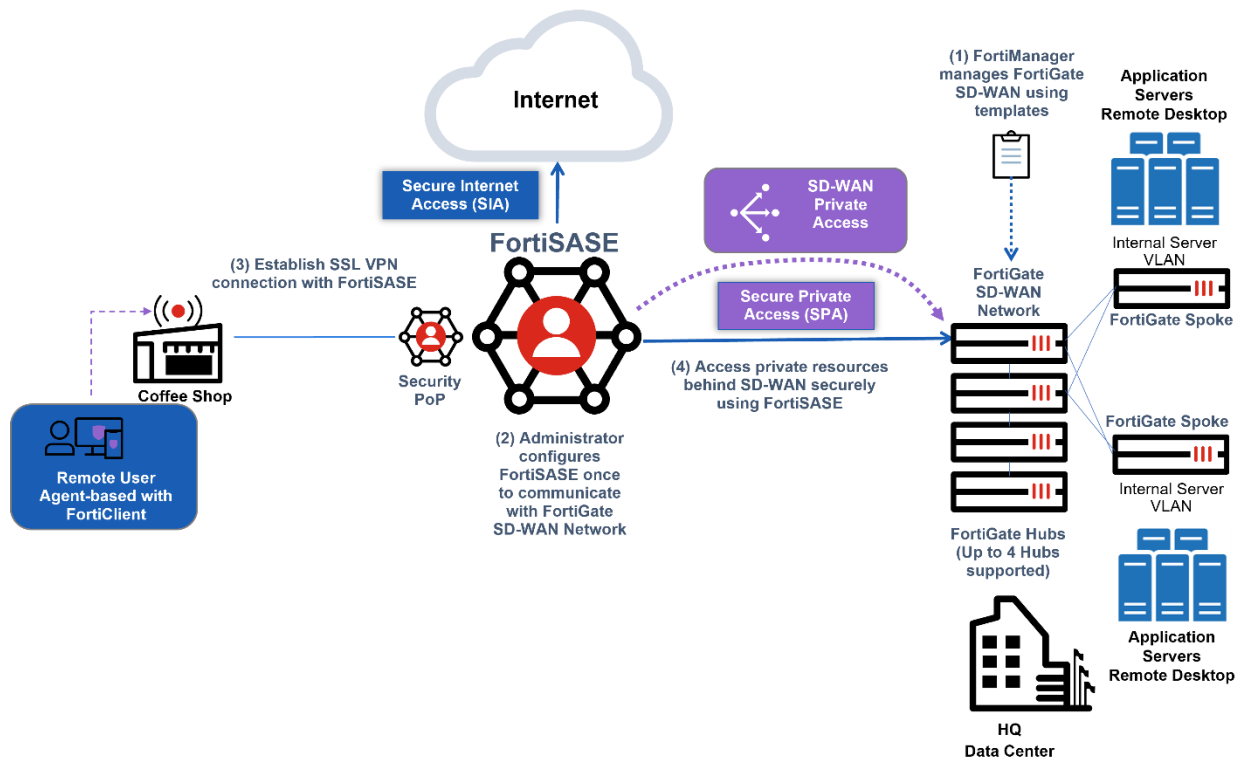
Internet

(1) FortiManager manages FortiGate SD-WAN using templates

Application Servers Remote Desktop

Secure Internet Access (SIA)

SD-WAN Private Access

FortiSASE

Internal Server VLAN

(3) Establish SSL VPN connection with FortiSASE

FortiGate SD-WAN Network

Secure Private Access (SPA)

FortiGate Spoke

Coffee Shop

Security PoP

(4) Access private resources behind SD-WAN securely using FortiSASE

FortiGate Spoke

Remote User Agent-based with FortiClient

(2) Administrator configures FortiSASE once to communicate with FortiGate SD-WAN Network

Internal Server VLAN

FortiGate Hubs (Up to 4 Hubs supported)

Application Servers Remote Desktop

HQ Data Center